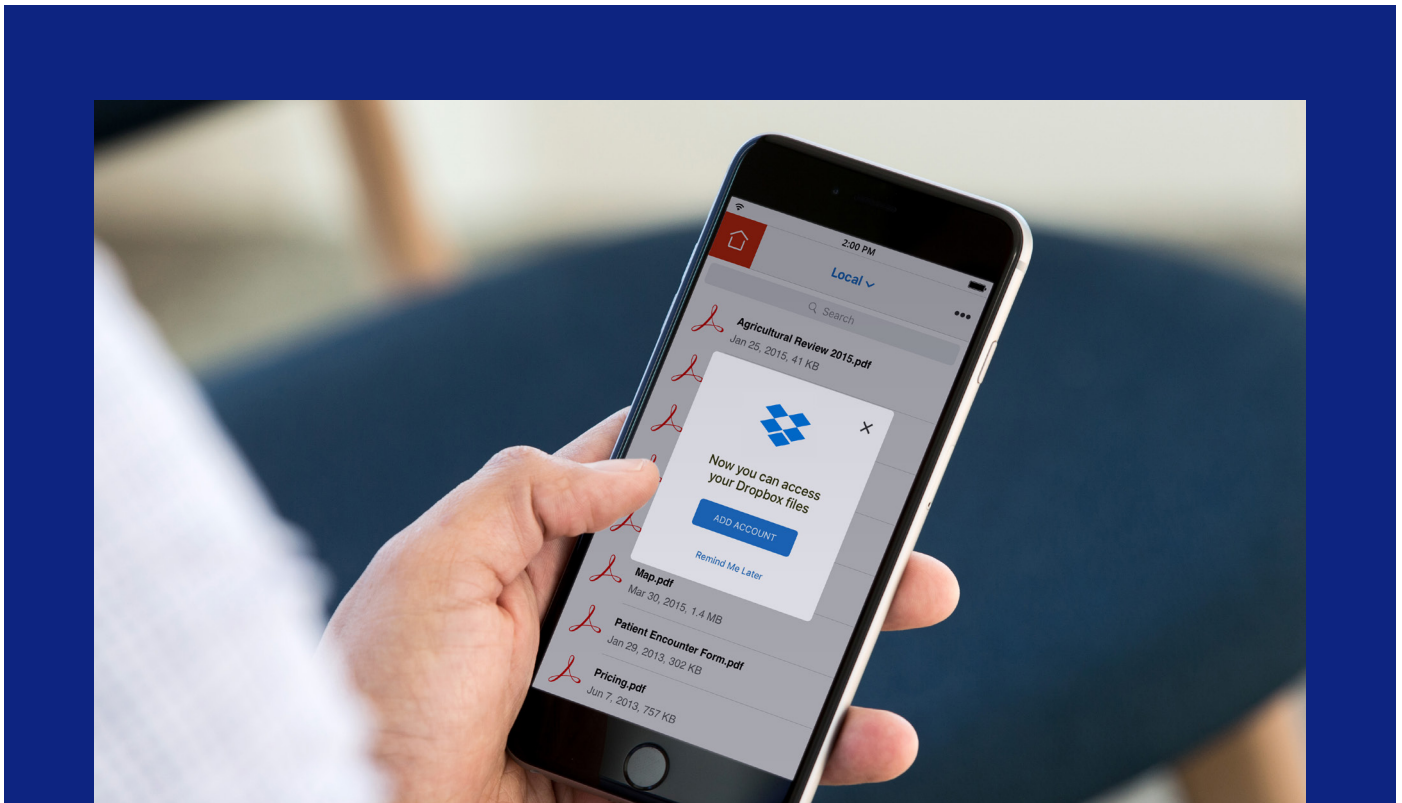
2:00 PM

Local

Search

Agricultural Review 2015.pdf
Jan 25, 2015, 41 KB

Now you can access your Dropbox files

ADD ACCOUNT

Remind Me Later

Map.pdf
Mar 30, 2015, 1.4 MB

Patient Encounter Form.pdf
Jan 29, 2013, 302 KB

Pricing.pdf
Jun 7, 2013, 757 KB